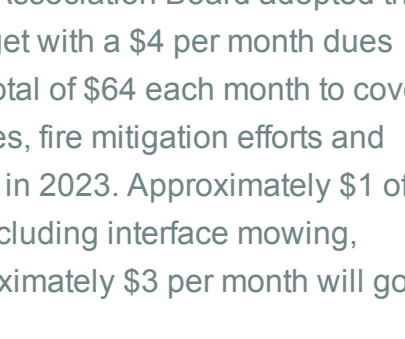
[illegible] Association Board adopted th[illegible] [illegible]get with a \$4 per month dues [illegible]otal of \$64 each month to cov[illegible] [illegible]es, fire mitigation efforts and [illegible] in 2023. Approximately \$1 of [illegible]cluding interface mowing, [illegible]ximately \$3 per month will go